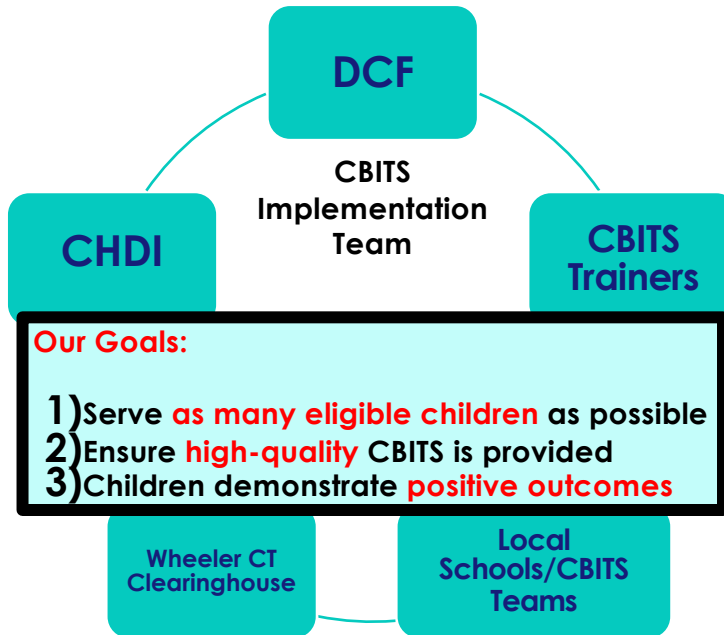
DCF

CBITS Implementation Team

CHDI

CBITS Trainers

Our Goals:

1) Serve as many eligible children as possible
2) Ensure high-quality CBITS is provided
3) Children demonstrate positive outcomes

Wheeler CT Clearinghouse

Local Schools/CBITS Teams